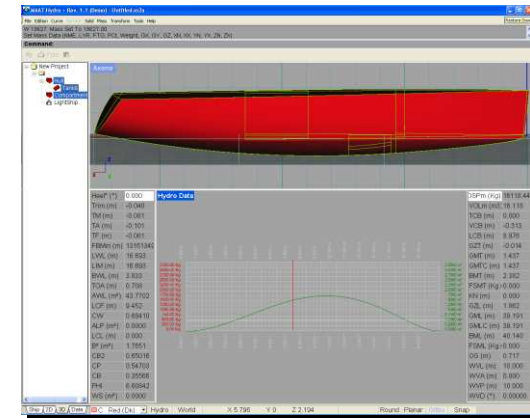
MAAT Hydro - Rev. 1.1 (Beta) - Untitled.m2s
File Edition Curve Surface Solid Mesh Transform Tools Help
W 19627. Mass Set To 19627.00
Set Mass Data (NME, LYR, PTG, PG, Weight, GX, GY, GZ, XX, YY, ZZ, XY, YX, ZX)
Command

New Project
Hull
Lightship

Hydro Data

| | |
|---|---|
| Heel° (°) | 0.000 |
| Trim (m) | -0.040 |
| TM (m) | -0.061 |
| TA (m) | -0.101 |
| TF (m) | -0.061 |
| FBMin (m) | 10151340 |
| LWL (m) | 16.993 |
| LM (m) | 16.993 |
| BWL (m) | 3.933 |
| TOA (m) | 0.708 |
| AWL (m²) | 43.7702 |
| LCF (m) | 9.452 |
| CW | 0.65410 |
| ALP (m²) | 0.0000 |
| LCL (m) | 0.000 |
| IP (m²) | 1.7051 |
| CB2 | 0.65018 |
| CP | 0.54703 |
| CB | 0.35568 |
| PHI | 0.60842 |
| WS (m²) | 0.0000 |

| | |
|---|---|
| DSPm (Kg) | 19613.44 |
| VOLm (m3) | 19.115 |
| TCB (m) | 0.000 |
| VCB (m) | -0.313 |
| LCB (m) | 9.976 |
| GZt (m) | -0.014 |
| GMt (m) | 1.437 |
| GMTC (m) | 1.437 |
| BMt (m) | 2.352 |
| FSMT (Kg) | 0.000 |
| KN (m) | 0.000 |
| GZL (m) | 1.962 |
| GML (m) | 39.191 |
| GMLC (m) | 39.191 |
| BML (m) | 40.140 |
| FSML (Kg) | 0.000 |
| OG (m) | 0.717 |
| WVL (m) | 10.000 |
| WVA (m) | 0.000 |
| WVP (m) | 10.000 |
| WVD (°) | 0.00000 |

Stop 2D 3D Data C Red (3d) Hydro World X 5.796 Y 0 Z 2.194 Round Planar Ortho Snap